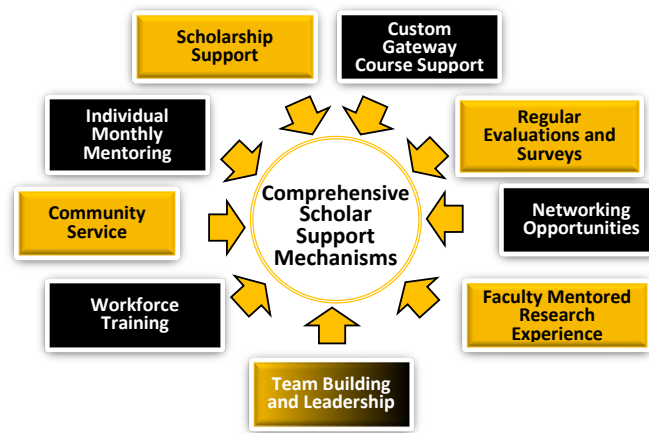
Comprehensive Scholar Support Mechanisms

Scholarship Support

Custom Gateway Course Support

Regular Evaluations and Surveys

Networking Opportunities

Faculty Mentored Research Experience

Team Building and Leadership

Workforce Training

Community Service

Individual Monthly Mentoring